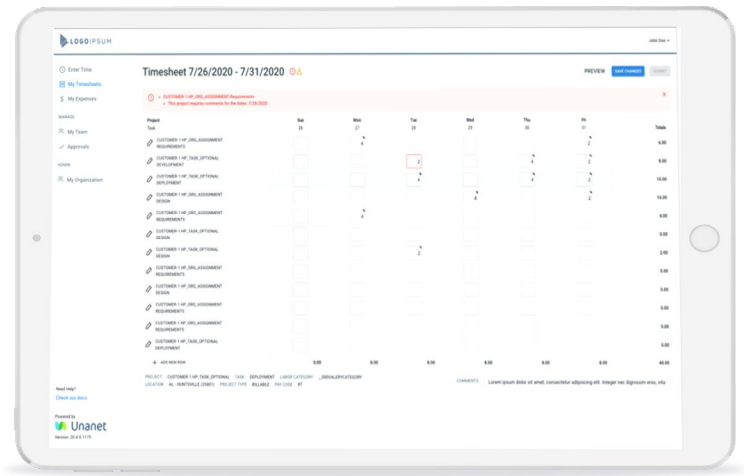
LOGOIPSUM

John Doe

Enter Time
My Timesheets
My Expenses
MANAGE
My Team
Approvals
ADMIN
My Organization

Timesheet 7/26/2020 - 7/31/2020

PREVIEW
SAVE CHANGES
SUBMIT

CUSTOMER 1 HP_ORG_ASSIGNMENT Requirements
This project requires comments for the dates: 7/28/2020

| Project / Task | Sun 26 | Mon 27 | Tue 28 | Wed 29 | Thu 30 | Fri 31 | Totals |
|---|---|---|---|---|---|---|---|
| CUSTOMER 1 HP_ORG_ASSIGNMENT REQUIREMENTS | | 4 | | | | 2 | 6.00 |
| CUSTOMER 1 HP_TASK_OPTIONAL DEVELOPMENT | | | 2 | | 4 | 2 | 8.00 |
| CUSTOMER 1 HP_TASK_OPTIONAL DEPLOYMENT | | | 4 | | 4 | 2 | 10.00 |
| CUSTOMER 1 HP_ORG_ASSIGNMENT DESIGN | | | | 8 | | 2 | 10.00 |
| CUSTOMER 1 HP_ORG_ASSIGNMENT REQUIREMENTS | | 4 | | | | | 4.00 |
| CUSTOMER 1 HP_TASK_OPTIONAL DESIGN | | | | | | | 0.00 |
| CUSTOMER 1 HP_TASK_OPTIONAL DESIGN | | | 2 | | | | 2.00 |
| CUSTOMER 1 HP_ORG_ASSIGNMENT REQUIREMENTS | | | | | | | 0.00 |
| CUSTOMER 1 HP_ORG_ASSIGNMENT DESIGN | | | | | | | 0.00 |
| CUSTOMER 1 HP_ORG_ASSIGNMENT REQUIREMENTS | | | | | | | 0.00 |
| CUSTOMER 1 HP_ORG_ASSIGNMENT REQUIREMENTS | | | | | | | 0.00 |
| CUSTOMER 1 HP_TASK_OPTIONAL DEPLOYMENT | | | | | | | 0.00 |
| ADD NEW ROW | 0.00 | 8.00 | 8.00 | 8.00 | 8.00 | 8.00 | 40.00 |

PROJECT CUSTOMER 1 HP_TASK_OPTIONAL TASK DEPLOYMENT LABOR CATEGORY _DEFAULTCATEGORY
LOCATION AL - HUNTSVILLE (35801) PROJECT TYPE BILLABLE PAY CODE RT
COMMENTS Lorem ipsum dolor sit amet, consectetur adipiscing elit. Integer nec dignissim eros, vita

Need Help?
Check our docs

Powered by
Unanet
Version: 20.4.0.1175